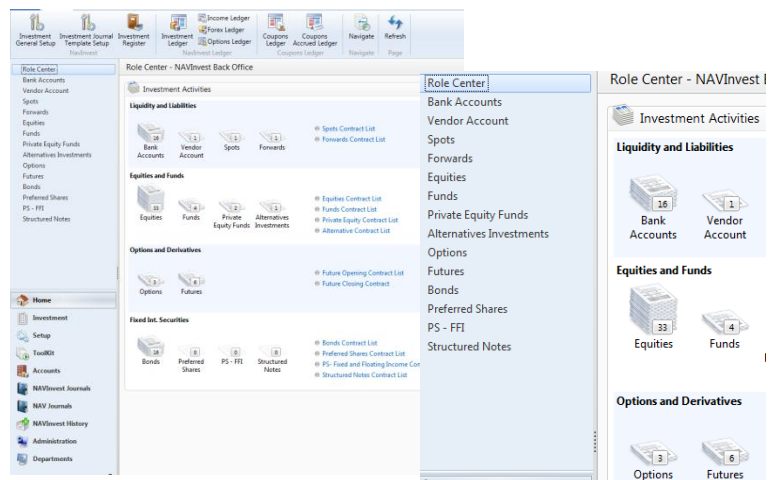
Investment General Setup | Investment Journal Template Setup | Investment Register | Investment Ledger | Income Ledger | Forex Ledger | Options Ledger | Coupons Ledger | Coupons Accrued Ledger | Navigate | Refresh
NAVInvest | NAVInvest Ledger | Coupons Ledger | Navigate | Page

Role Center
Bank Accounts
Vendor Account
Spots
Forwards
Equities
Funds
Private Equity Funds
Alternatives Investments
Options
Futures
Bonds
Preferred Shares
PS - FFI
Structured Notes

Home
Investment
Setup
ToolKit
Accounts
NAVInvest Journals
NAV Journals
NAVInvest History
Administration
Departments

Role Center - NAVInvest Back Office

Investment Activities

Liquidity and Liabilities
16 Bank Accounts
1 Vendor Account
1 Spots
1 Forwards
Spots Contract List
Forwards Contract List

Equities and Funds
33 Equities
4 Funds
2 Private Equity Funds
1 Alternatives Investments
Equities Contract List
Funds Contract List
Private Equity Contract List
Alternative Contract List

Options and Derivatives
3 Options
6 Futures
Future Opening Contract List
Future Closing Contract

Fixed Int. Securities
18 Bonds
0 Preferred Shares
0 PS - FFI
0 Structured Notes
Bonds Contract List
Preferred Shares Contract List
PS- Fixed and Floating Income Con
Structured Notes Contract List

Role Center
Bank Accounts
Vendor Account
Spots
Forwards
Equities
Funds
Private Equity Funds
Alternatives Investments
Options
Futures
Bonds
Preferred Shares
PS - FFI
Structured Notes

Role Center - NAVInvest I

Investment Activities

Liquidity and Liabilities
16 Bank Accounts
1 Vendor Account

Equities and Funds
33 Equities
4 Funds

Options and Derivatives
3 Options
6 Futures